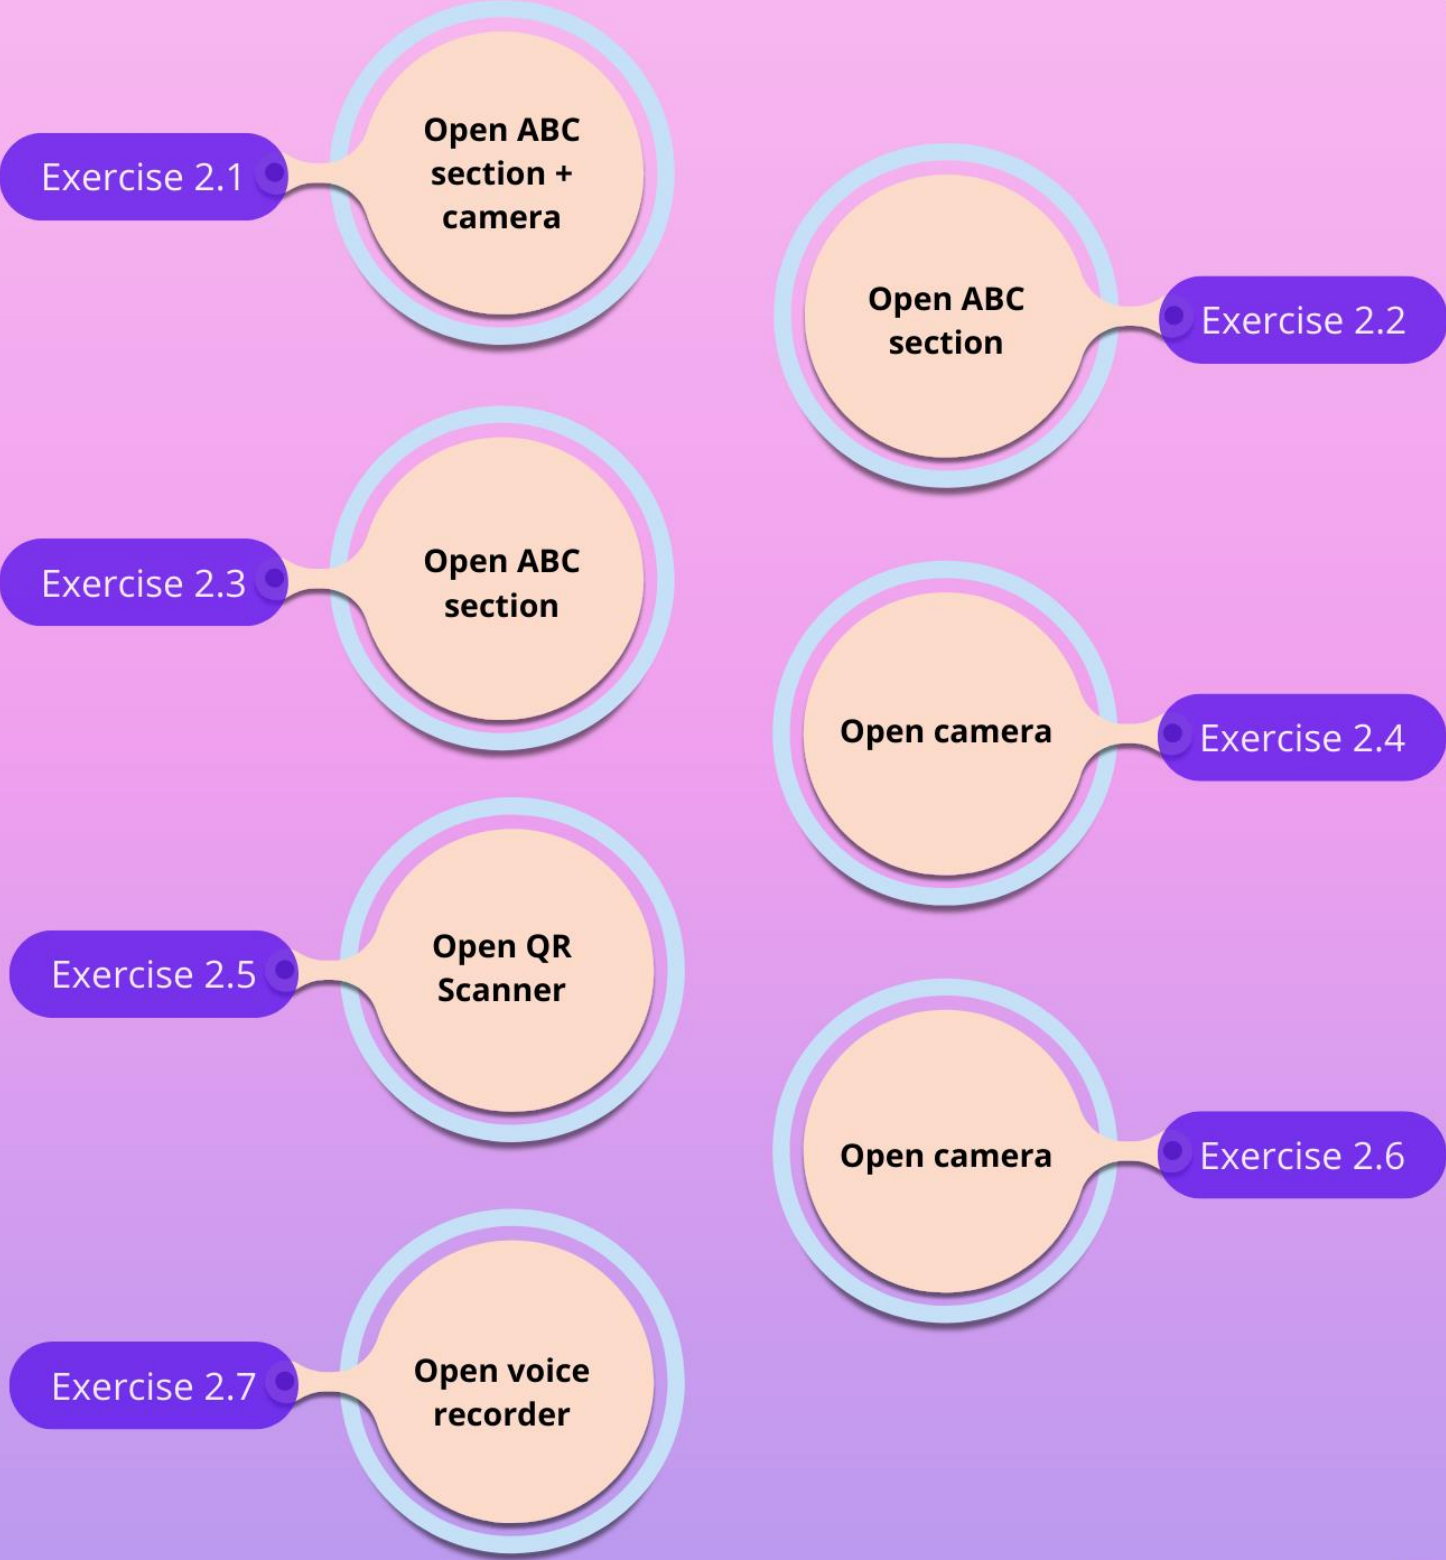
Exercise 2.1

Open ABC section + camera

Open ABC section

Exercise 2.2

Exercise 2.3

Open ABC section

Open camera

Exercise 2.4

Exercise 2.5

Open QR Scanner

Open camera

Exercise 2.6

Exercise 2.7

Open voice recorder